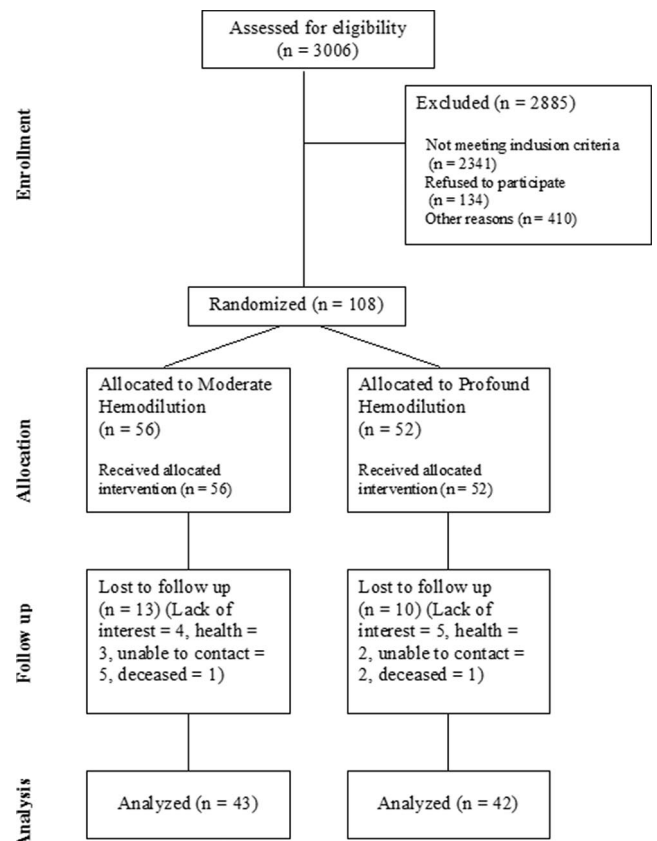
Enrollment

Assessed for eligibility (n = 3006)

Excluded (n = 2885)

Not meeting inclusion criteria (n = 2341)
Refused to participate (n = 134)
Other reasons (n = 410)

Randomized (n = 108)

Allocation

Allocated to Moderate Hemodilution (n = 56)

Received allocated intervention (n = 56)

Allocated to Profound Hemodilution (n = 52)

Received allocated intervention (n = 52)

Follow up

Lost to follow up (n = 13) (Lack of interest = 4, health = 3, unable to contact = 5, deceased = 1)

Lost to follow up (n = 10) (Lack of interest = 5, health = 2, unable to contact = 2, deceased = 1)

Analysis

Analyzed (n = 43)

Analyzed (n = 42)